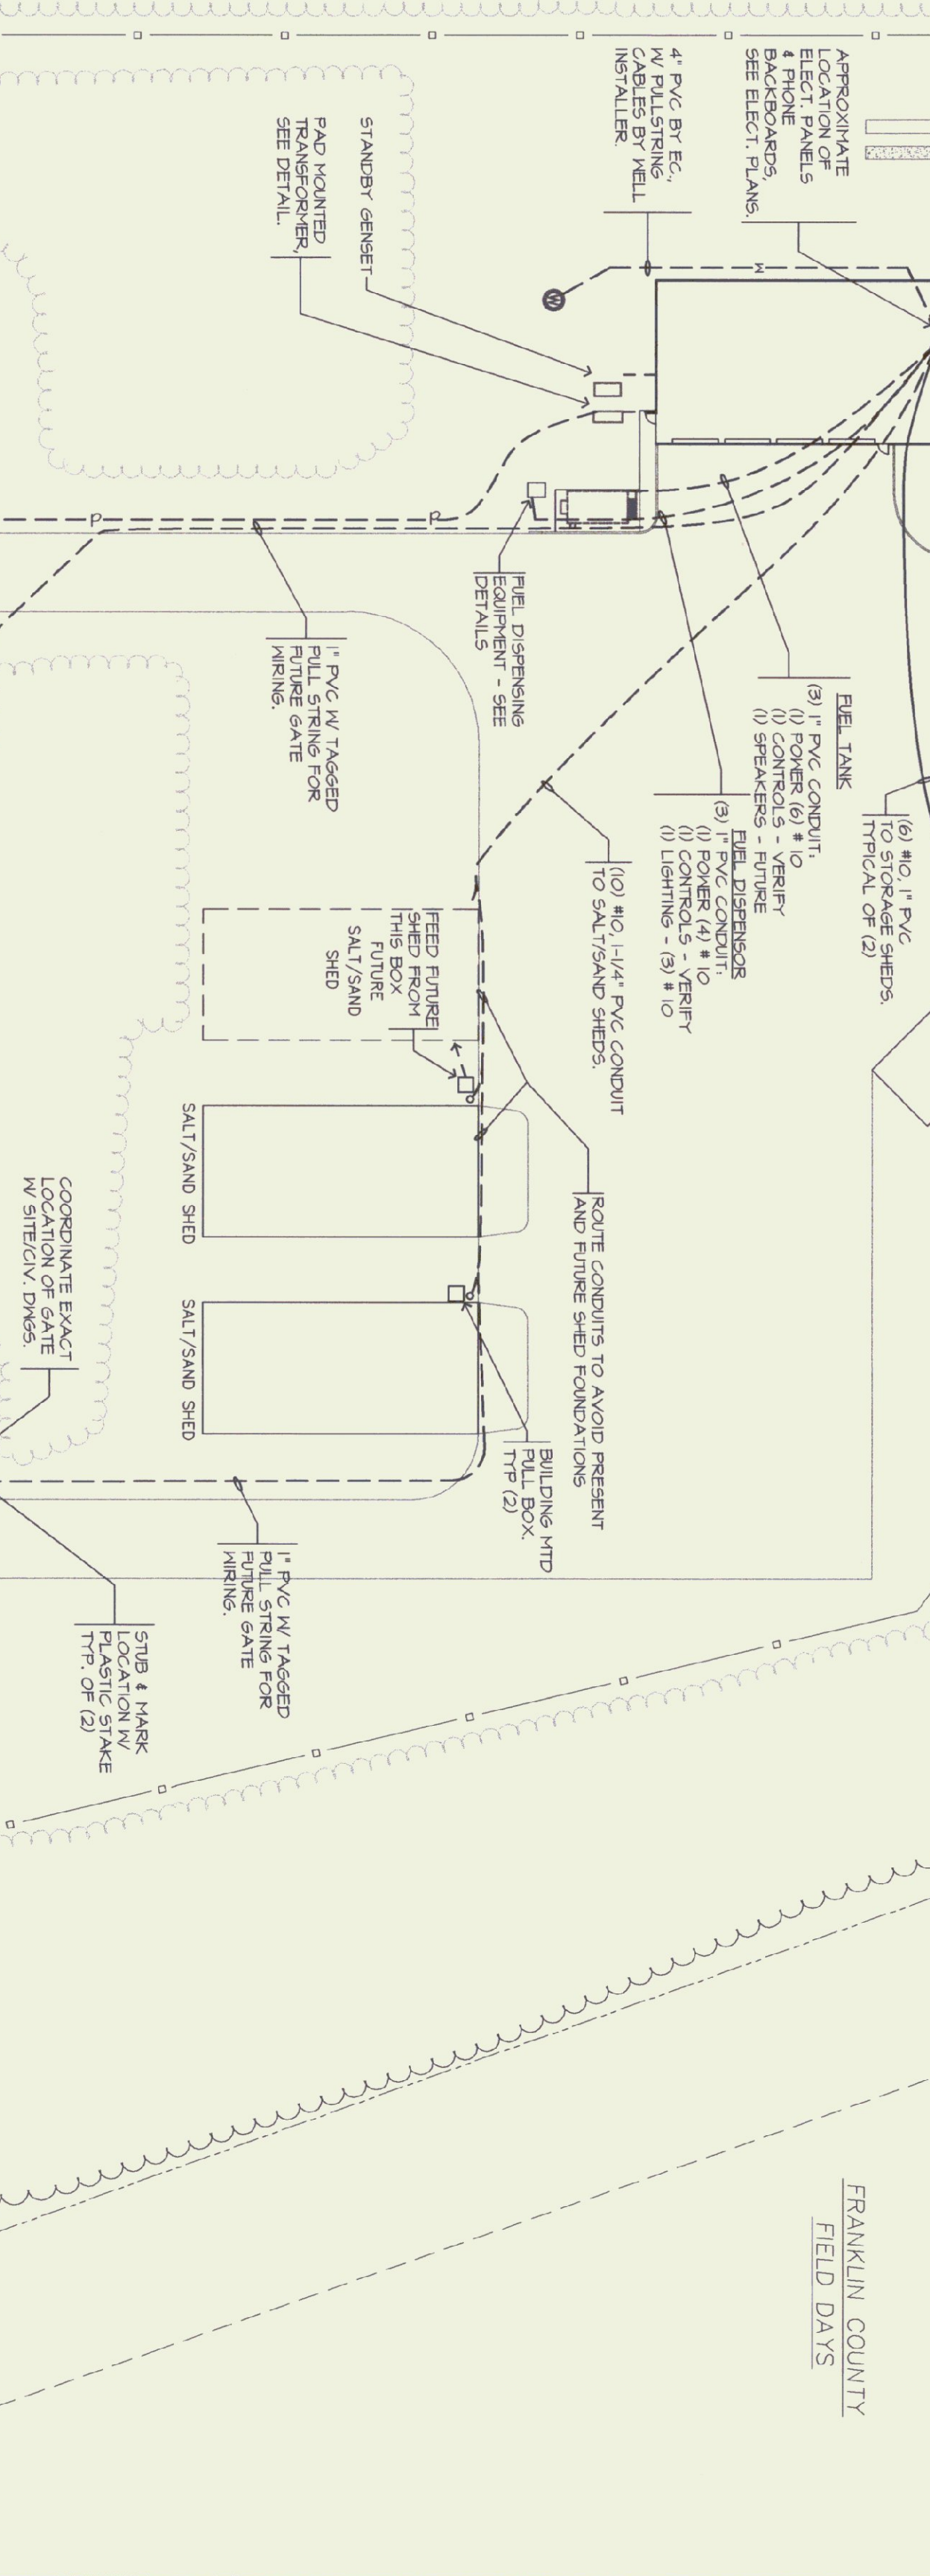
APPROXIMATE LOCATION OF ELECT. PANELS & PHONE BACKBOARDS. SEE ELECT. PLANS.

4" PVC BY EC, W/ PULLSTRING CABLES BY WELL INSTALLER.

STANDBY GENSET

PAD MOUNTED TRANSFORMER, SEE DETAIL.

FUEL DISPENSING EQUIPMENT - SEE DETAILS

1" PVC W/ TAGGED PULL STRING FOR FUTURE GATE WIRING.

FUEL TANK
(3) 1" PVC CONDUIT.
(1) POWER (6) # 10
(1) CONTROLS - VERIFY
(1) SPEAKERS - FUTURE

(6) #10, 1" PVC TO STORAGE SHEDS. TYPICAL OF (2)

FUEL DISPENSOR
(3) 1" PVC CONDUIT.
(1) POWER (4) # 10
(1) CONTROLS - VERIFY
(1) LIGHTING - (3) # 10

(10) #10, 1-1/4" PVC CONDUIT TO SALT/SAND SHEDS.

FEED FUTURE SHED FROM THIS BOX

FUTURE SALT/SAND SHED

SALT/SAND SHED

SALT/SAND SHED

ROUTE CONDUITS TO AVOID PRESENT AND FUTURE SHED FOUNDATIONS

BUILDING MTD PULL BOX. TYP (2)

COORDINATE EXACT LOCATION OF GATE W/ SITE/CIV. DWGS.

1" PVC W/ TAGGED PULL STRING FOR FUTURE GATE WIRING.

STUB & MARK LOCATION W/ PLASTIC STAKE TYP. OF (2)

FRANKLIN COUNTY FIELD DAYS